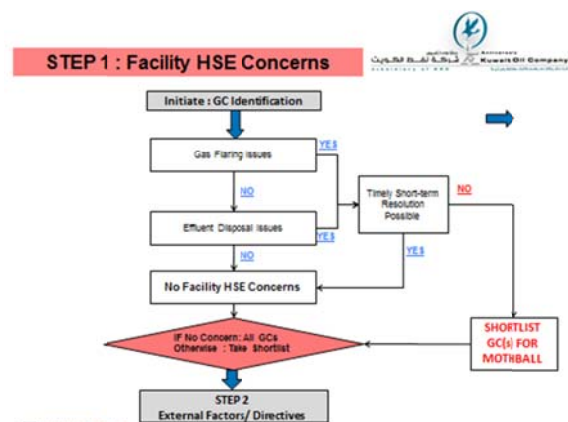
STEP 1 : Facility HSE Concerns

شركة نفط الكويت
Kuwait Oil Company
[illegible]

Initiate : GC Identification

Gas Flaring Issues

YES

NO

Timely Short-term Resolution Possible

NO

Effluent Disposal Issues

YES

NO

YES

No Facility HSE Concerns

IF No Concern: All GCs
Otherwise : Take Shortlist

SHORTLIST GC(s) FOR MOTHBALL

STEP 2
External Factors/ Directives